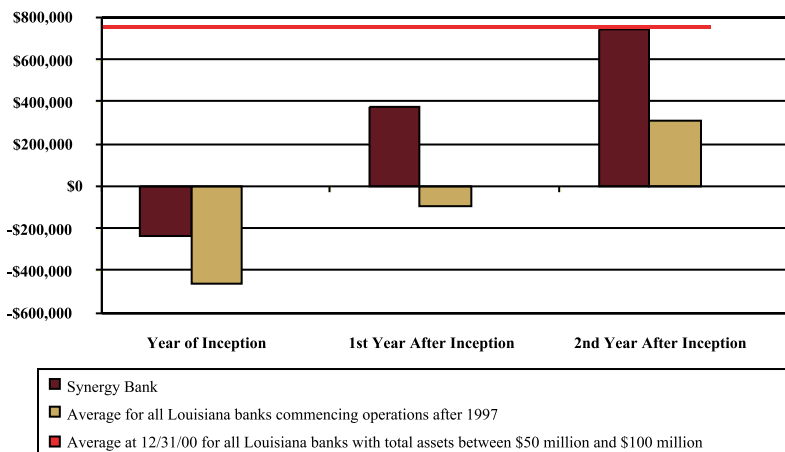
$800,000
$600,000
$400,000
$200,000
$0
-$200,000
-$400,000
-$600,000

Year of Inception
1st Year After Inception
2nd Year After Inception

Synergy Bank
Average for all Louisiana banks commencing operations after 1997
Average at 12/31/00 for all Louisiana banks with total assets between $50 million and $100 million